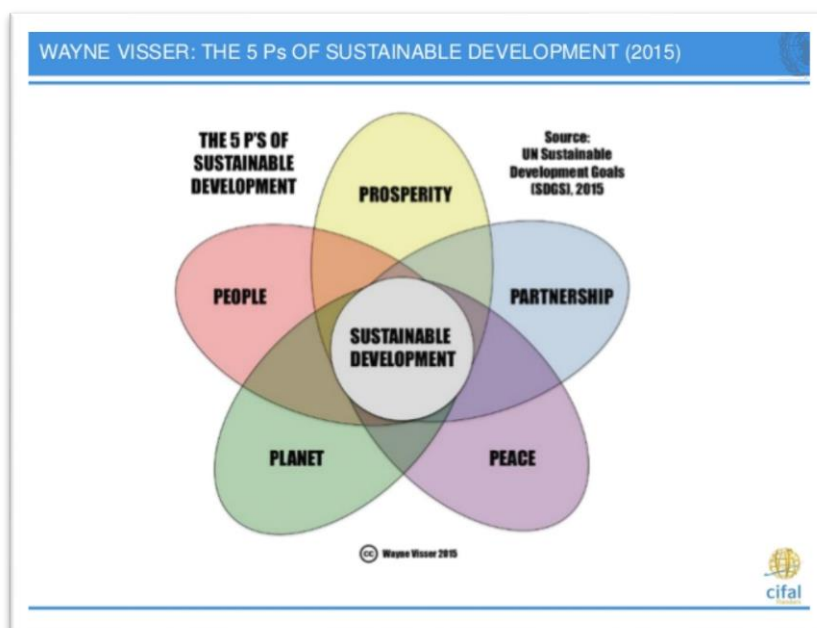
WAYNE VISSER: THE 5 Ps OF SUSTAINABLE DEVELOPMENT (2015)

THE 5 P'S OF SUSTAINABLE DEVELOPMENT

Source: UN Sustainable Development Goals (SDGS), 2015

PROSPERITY

PEOPLE

PARTNERSHIP

SUSTAINABLE DEVELOPMENT

PLANET

PEACE

(cc) Wayne Visser 2015

cifal